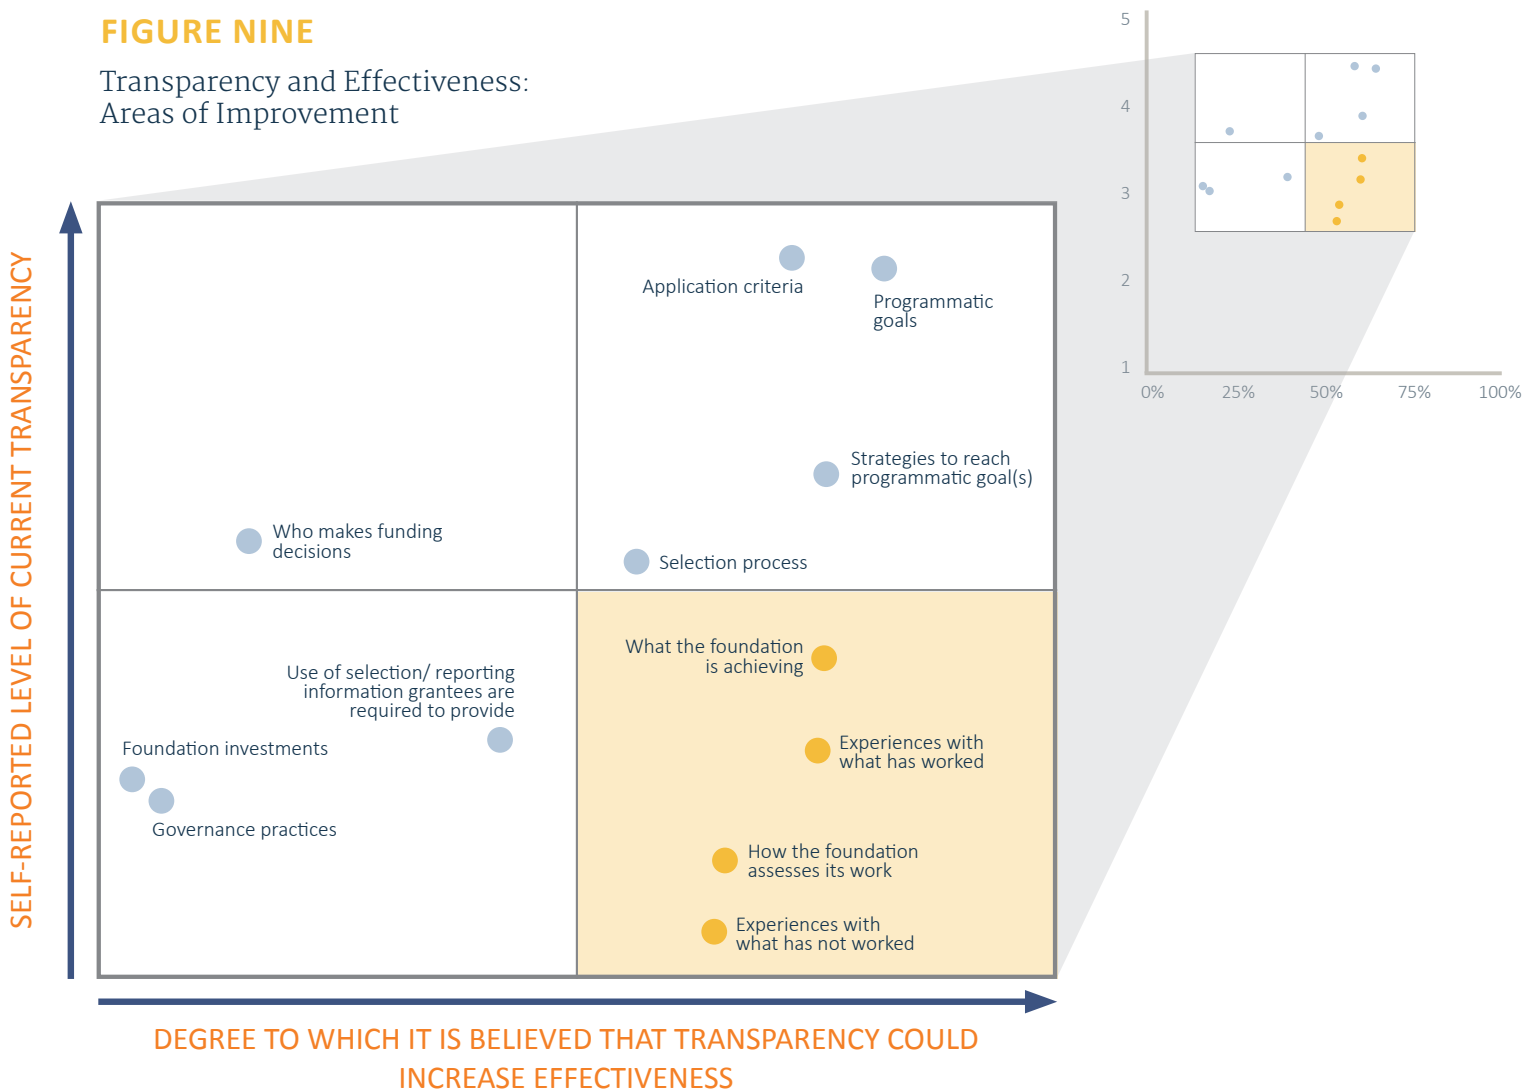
FIGURE NINE

Transparency and Effectiveness: Areas of Improvement

5
4
3
2
1
0%
25%
50%
75%
100%

SELF-REPORTED LEVEL OF CURRENT TRANSPARENCY

Application criteria

Programmatic goals

Strategies to reach programmatic goal(s)

Who makes funding decisions

Selection process

What the foundation is achieving

Use of selection/ reporting information grantees are required to provide

Foundation investments

Experiences with what has worked

Governance practices

How the foundation assesses its work

Experiences with what has not worked

DEGREE TO WHICH IT IS BELIEVED THAT TRANSPARENCY COULD INCREASE EFFECTIVENESS